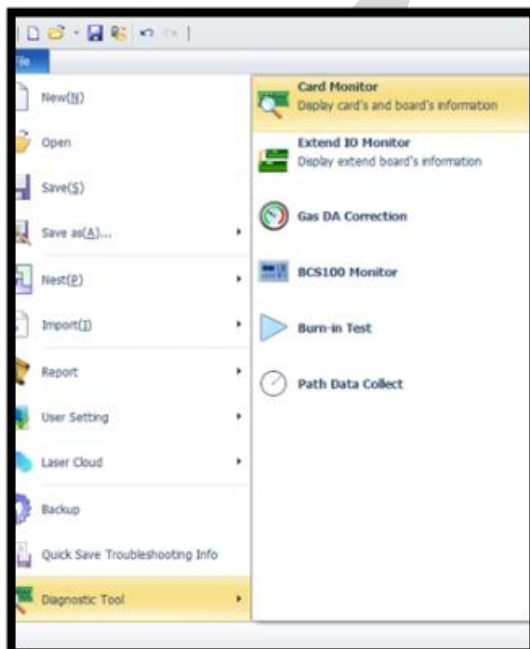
File

New(N)

Open

Save(S)

Save as(A)...

Nest(P)

Import(I)

Report

User Setting

Laser Cloud

Backup

Quick Save Troubleshooting Info

Diagnostic Tool

Card Monitor
Display card's and board's information

Extend IO Monitor
Display extend board's information

Gas DA Correction

BCS100 Monitor

Burn-in Test

Path Data Collect